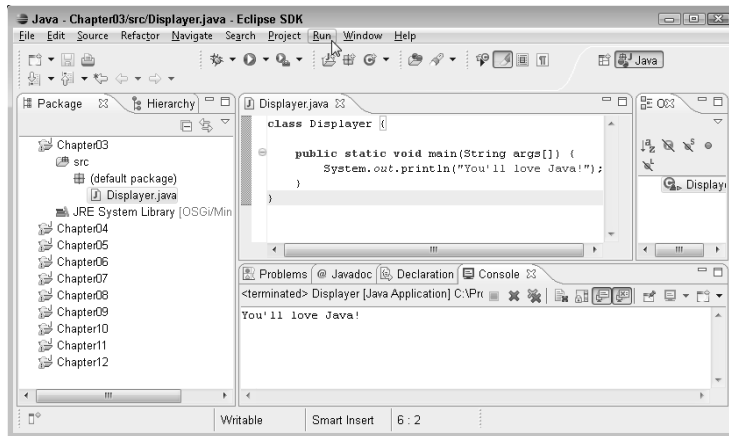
Java - Chapter03/src/Displayer.java - Eclipse SDK

File Edit Source Refactor Navigate Search Project Run Window Help

Java

Package Hierarchy

Chapter03
src
(default package)
Displayer.java
JRE System Library [OSGi/Min
Chapter04
Chapter05
Chapter06
Chapter07
Chapter08
Chapter09
Chapter10
Chapter11
Chapter12

Displayer.java

class Displayer {

public static void main(String args[]) {
System.out.println("You'll love Java!");
}
}

Displaye

Problems @ Javadoc Declaration Console

<terminated> Displayer [Java Application] C:\Pr

You'll love Java!

Writable Smart Insert 6 : 2